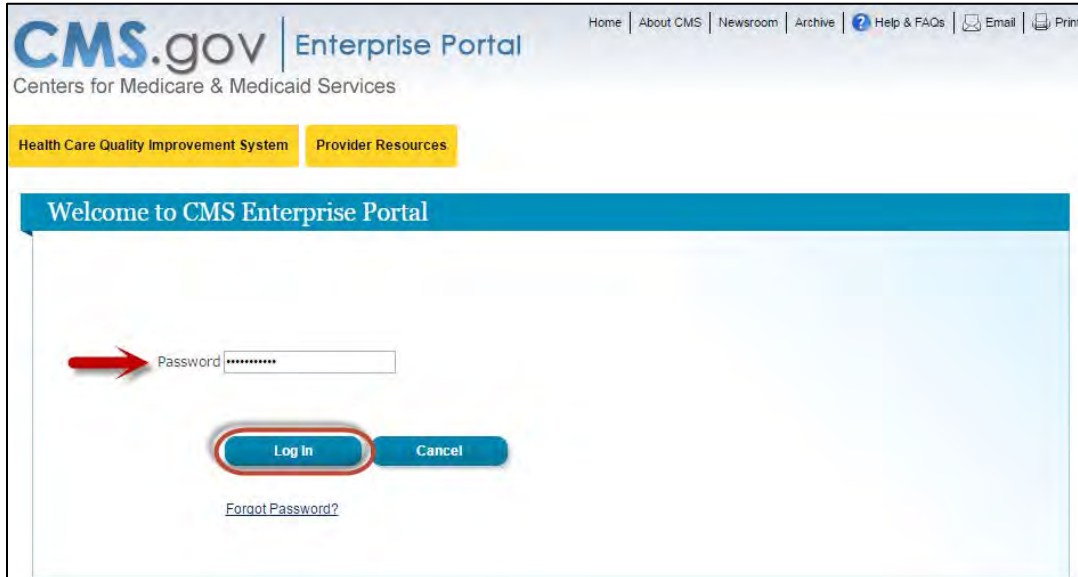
CMS.gov | Enterprise Portal
Centers for Medicare & Medicaid Services

Home | About CMS | Newsroom | Archive | Help & FAQs | Email | Prin

Health Care Quality Improvement System
Provider Resources

Welcome to CMS Enterprise Portal

Password •••••••••••

Log In
Cancel

Forgot Password?